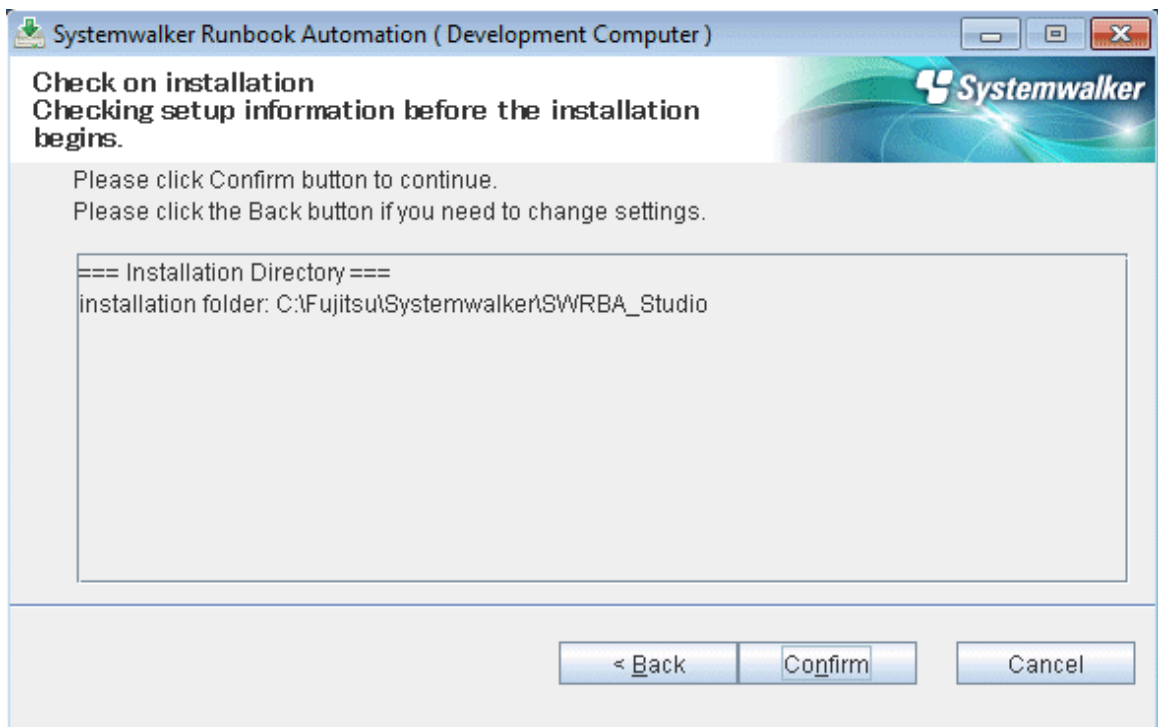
Systemwalker Runbook Automation ( Development Computer )

Check on installation
Checking setup information before the installation begins.

Systemwalker

Please click Confirm button to continue.
Please click the Back button if you need to change settings.

=== Installation Directory ===
installation folder: C:\Fujitsu\Systemwalker\SWRBA_Studio

< Back

Confirm

Cancel